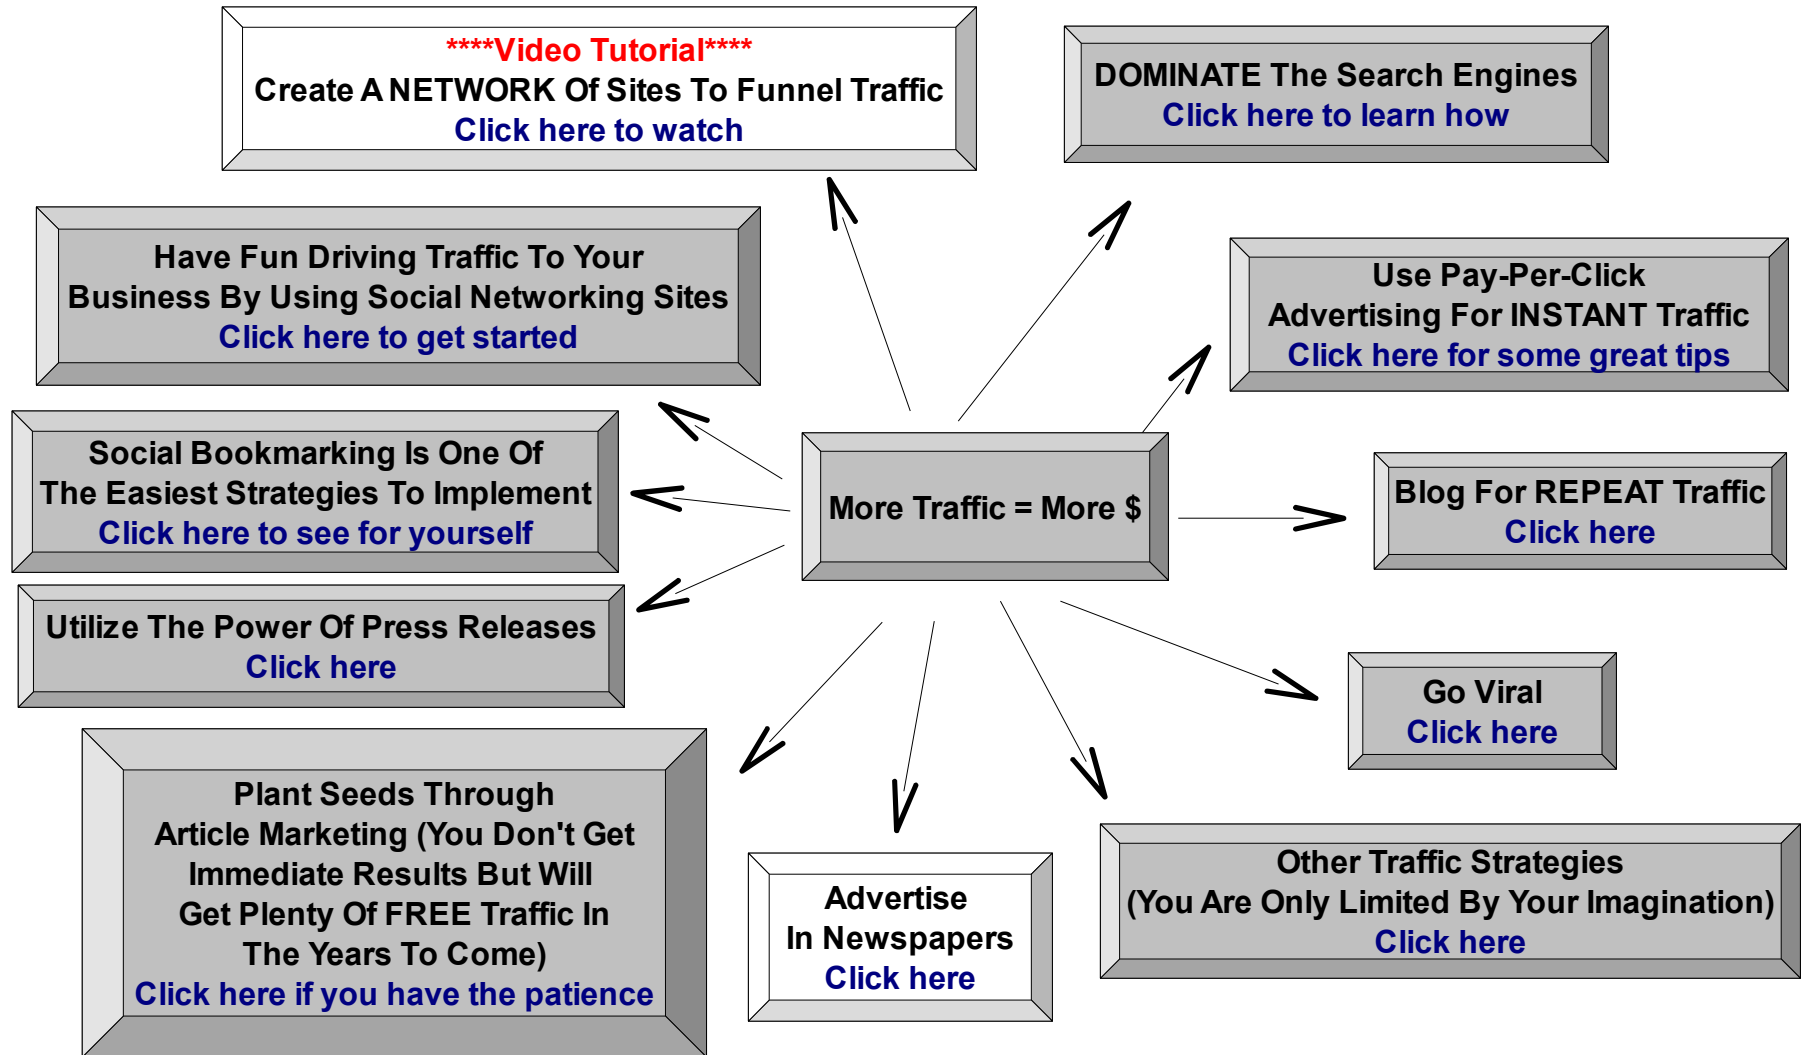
****Video Tutorial****
Create A NETWORK Of Sites To Funnel Traffic
Click here to watch

DOMINATE The Search Engines
Click here to learn how

Have Fun Driving Traffic To Your Business By Using Social Networking Sites
Click here to get started

Use Pay-Per-Click Advertising For INSTANT Traffic
Click here for some great tips

Social Bookmarking Is One Of The Easiest Strategies To Implement
Click here to see for yourself

More Traffic = More $

Blog For REPEAT Traffic
Click here

Utilize The Power Of Press Releases
Click here

Go Viral
Click here

Plant Seeds Through Article Marketing (You Don't Get Immediate Results But Will Get Plenty Of FREE Traffic In The Years To Come)
Click here if you have the patience

Advertise In Newspapers
Click here

Other Traffic Strategies (You Are Only Limited By Your Imagination)
Click here